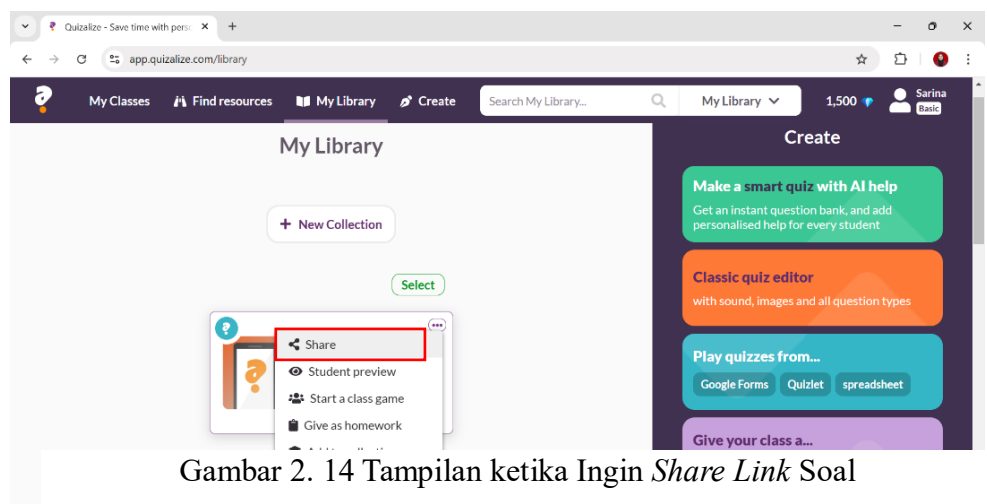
Quizalize - Save time with perso ×
+
app.quizalize.com/library

My Classes
Find resources
My Library
Create
Search My Library...
My Library
1,500
Sarina
Basic

My Library

+ New Collection

Select

Share
Student preview
Start a class game
Give as homework
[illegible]

Create

Make a smart quiz with AI help
Get an instant question bank, and add personalised help for every student

Classic quiz editor
with sound, images and all question types

Play quizzes from...
Google Forms
Quizlet
spreadsheet

Give your class a...

Gambar 2. 14 Tampilan ketika Ingin *Share Link* Soal